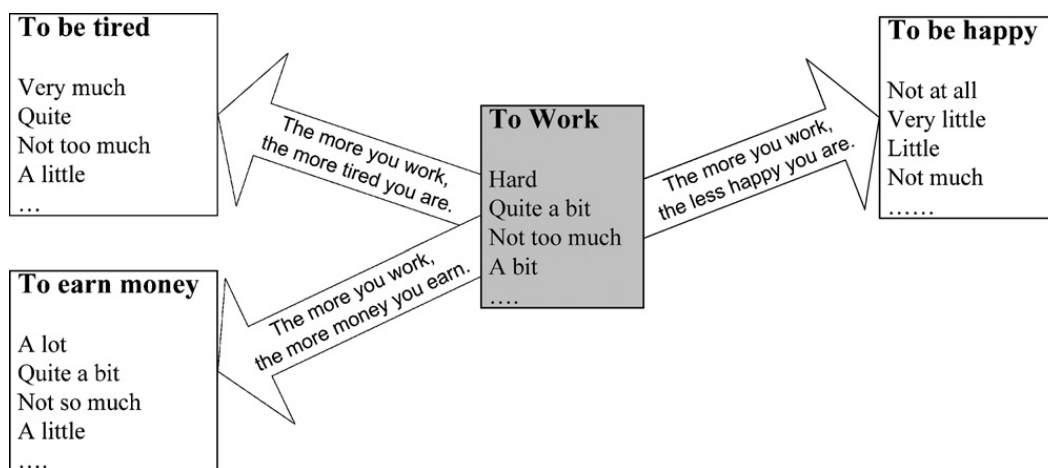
To be tired

Very much
Quite
Not too much
A little
…

The more you work, the more tired you are.

To Work

Hard
Quite a bit
Not too much
A bit
….

The more you work, the less happy you are.

To be happy

Not at all
Very little
Little
Not much
……

To earn money

A lot
Quite a bit
Not so much
A little
….

The more you work, the more money you earn.